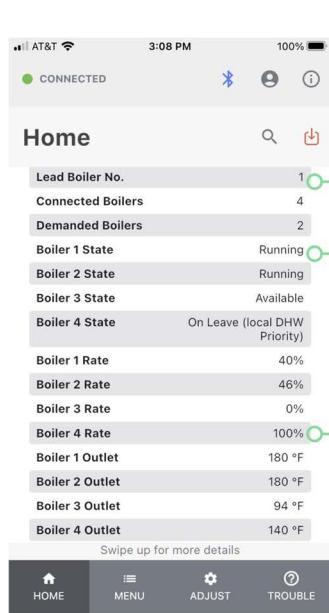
AT&T 3:08 PM 100%

CONNECTED

Home

| Lead Boiler No. | 1 |
|---|---|
| Connected Boilers | 4 |
| Demanded Boilers | 2 |
| Boiler 1 State | Running |
| Boiler 2 State | Running |
| Boiler 3 State | Available |
| Boiler 4 State | On Leave (local DHW Priority) |
| Boiler 1 Rate | 40% |
| Boiler 2 Rate | 46% |
| Boiler 3 Rate | 0% |
| Boiler 4 Rate | 100% |
| Boiler 1 Outlet | 180 °F |
| Boiler 2 Outlet | 180 °F |
| Boiler 3 Outlet | 94 °F |
| Boiler 4 Outlet | 140 °F |

Swipe up for more details

HOME MENU ADJUST TROUBLE